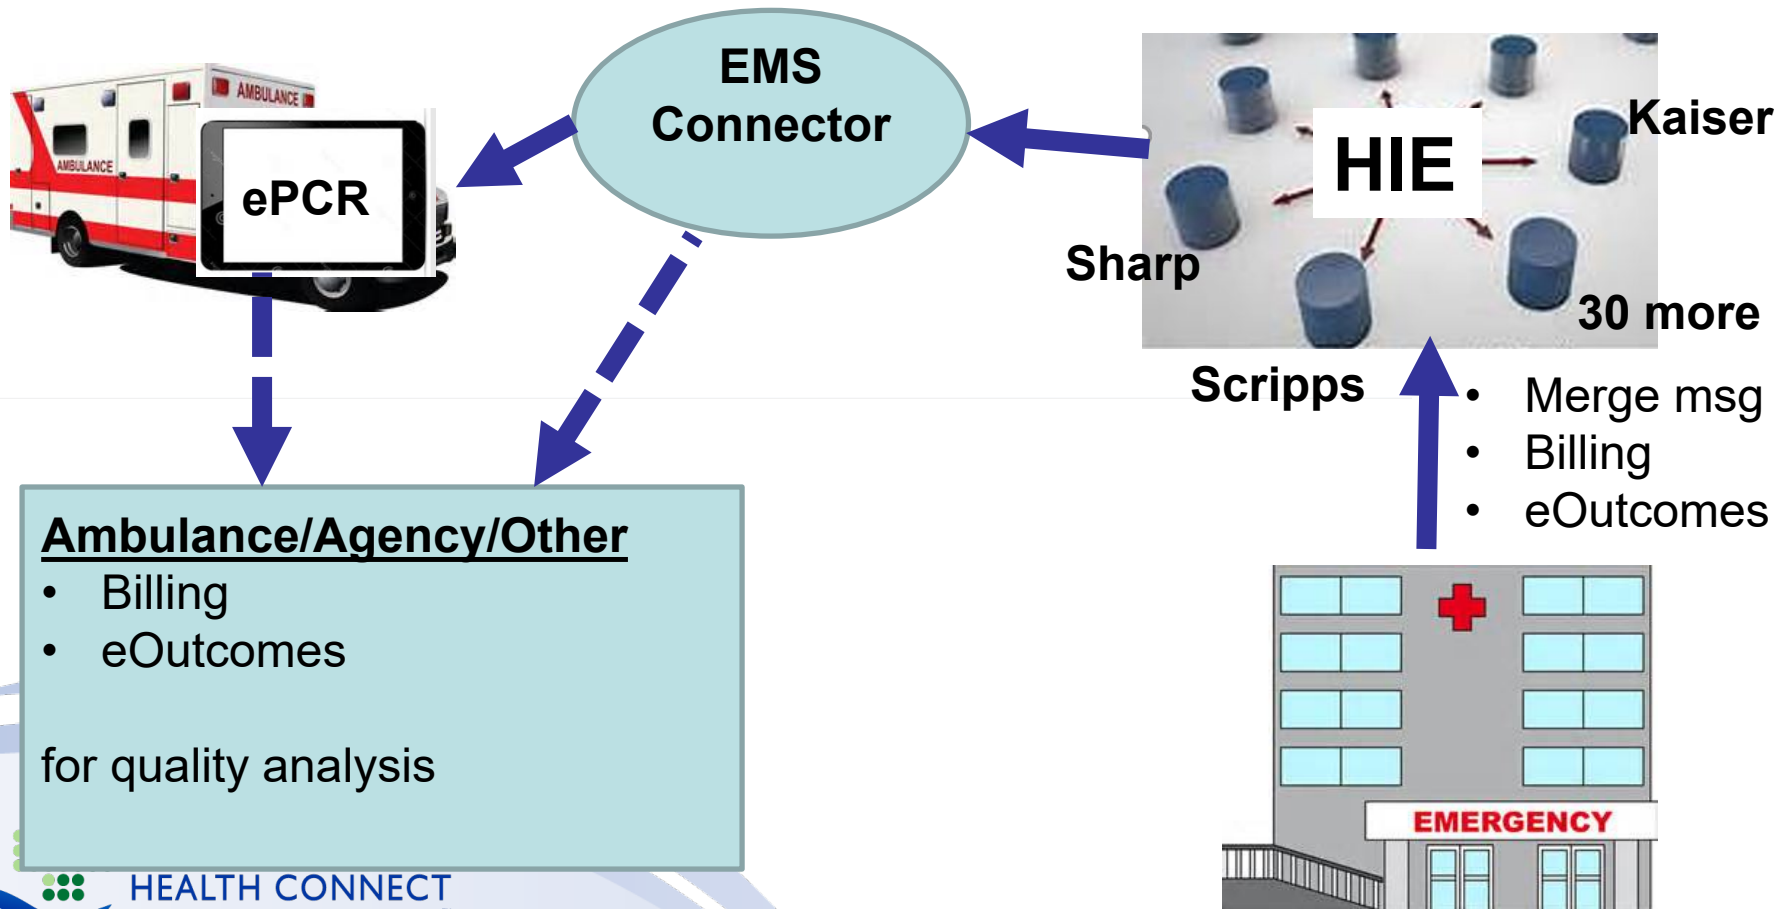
AMBULANCE

AMBULANCE

ePCR

EMS Connector

HIE

Kaiser

Sharp

30 more

Scripps

- Merge msg
- Billing
- eOutcomes

Ambulance/Agency/Other
- Billing
- eOutcomes

for quality analysis

EMERGENCY

HEALTH CONNECT